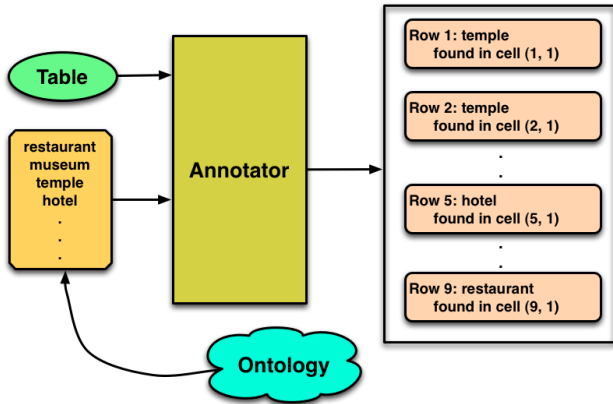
Table

restaurant
museum
temple
hotel
.
.
.

Annotator

Ontology

Row 1: temple
found in cell (1, 1)

Row 2: temple
found in cell (2, 1)

.
.

Row 5: hotel
found in cell (5, 1)

.
.

Row 9: restaurant
found in cell (9, 1)